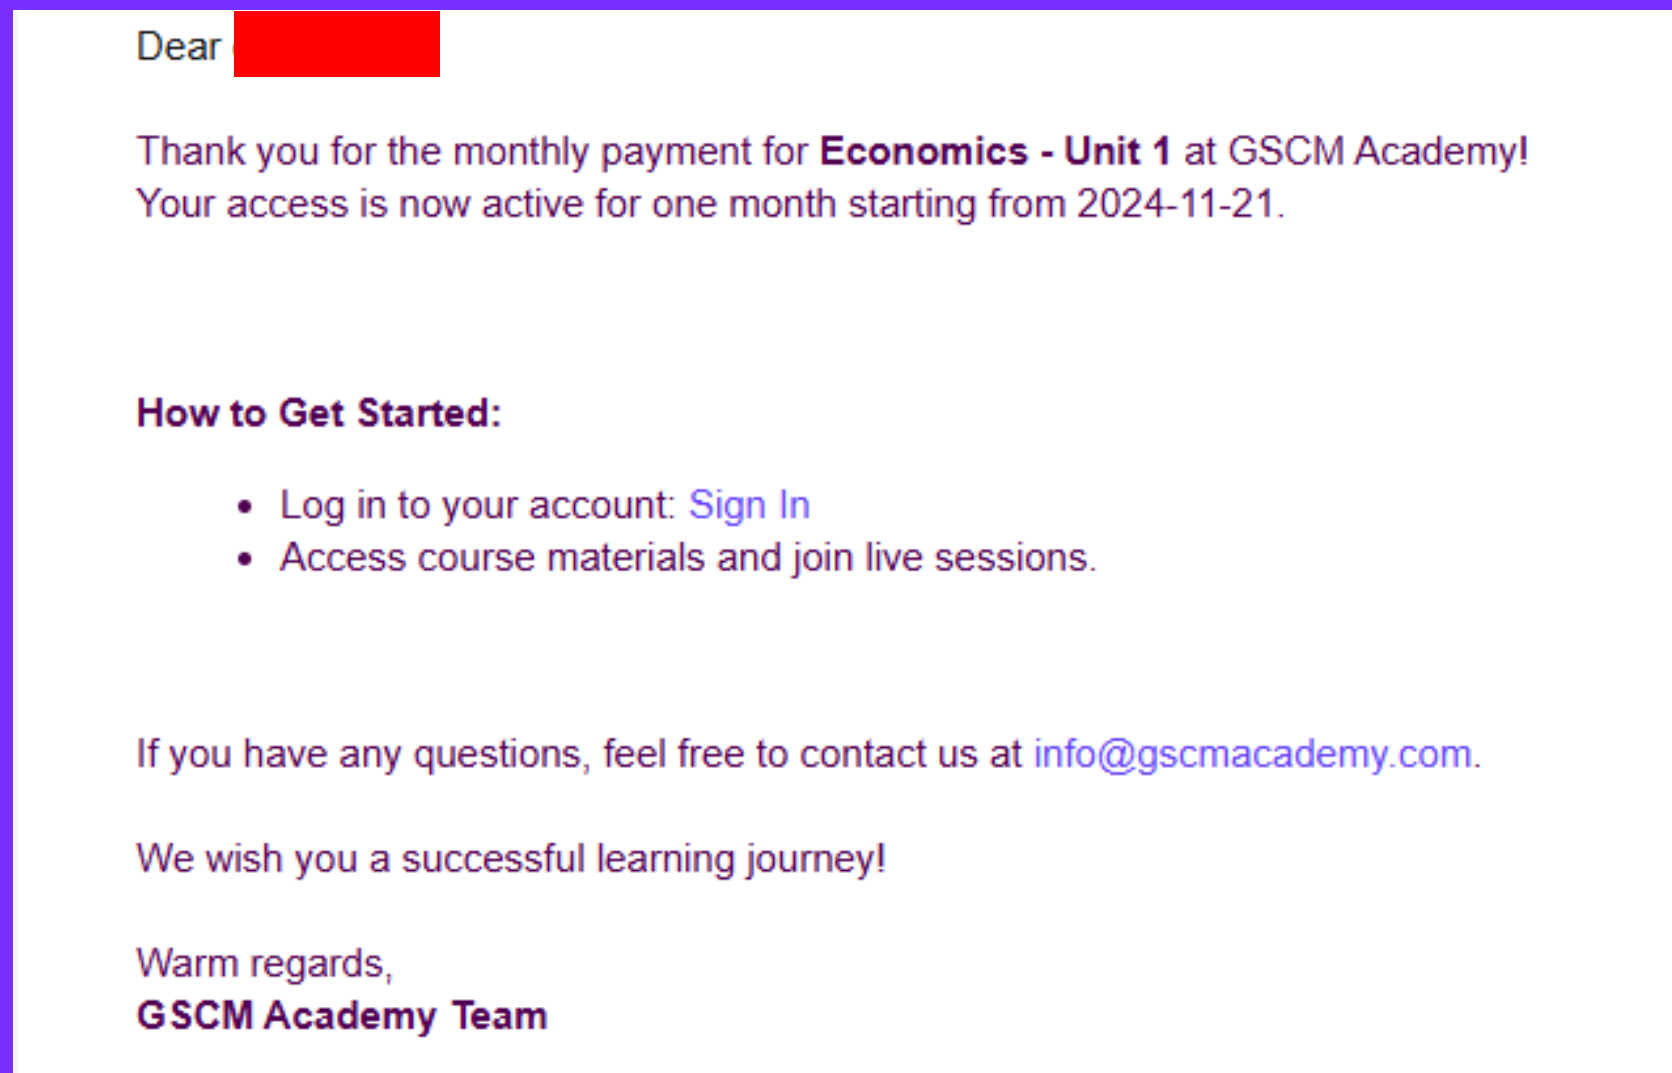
Dear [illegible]

Thank you for the monthly payment for **Economics - Unit 1** at GSCM Academy! Your access is now active for one month starting from 2024-11-21.

**How to Get Started:**

- Log in to your account: Sign In
- Access course materials and join live sessions.

If you have any questions, feel free to contact us at info@gscmacademy.com.

We wish you a successful learning journey!

Warm regards,
**GSCM Academy Team**